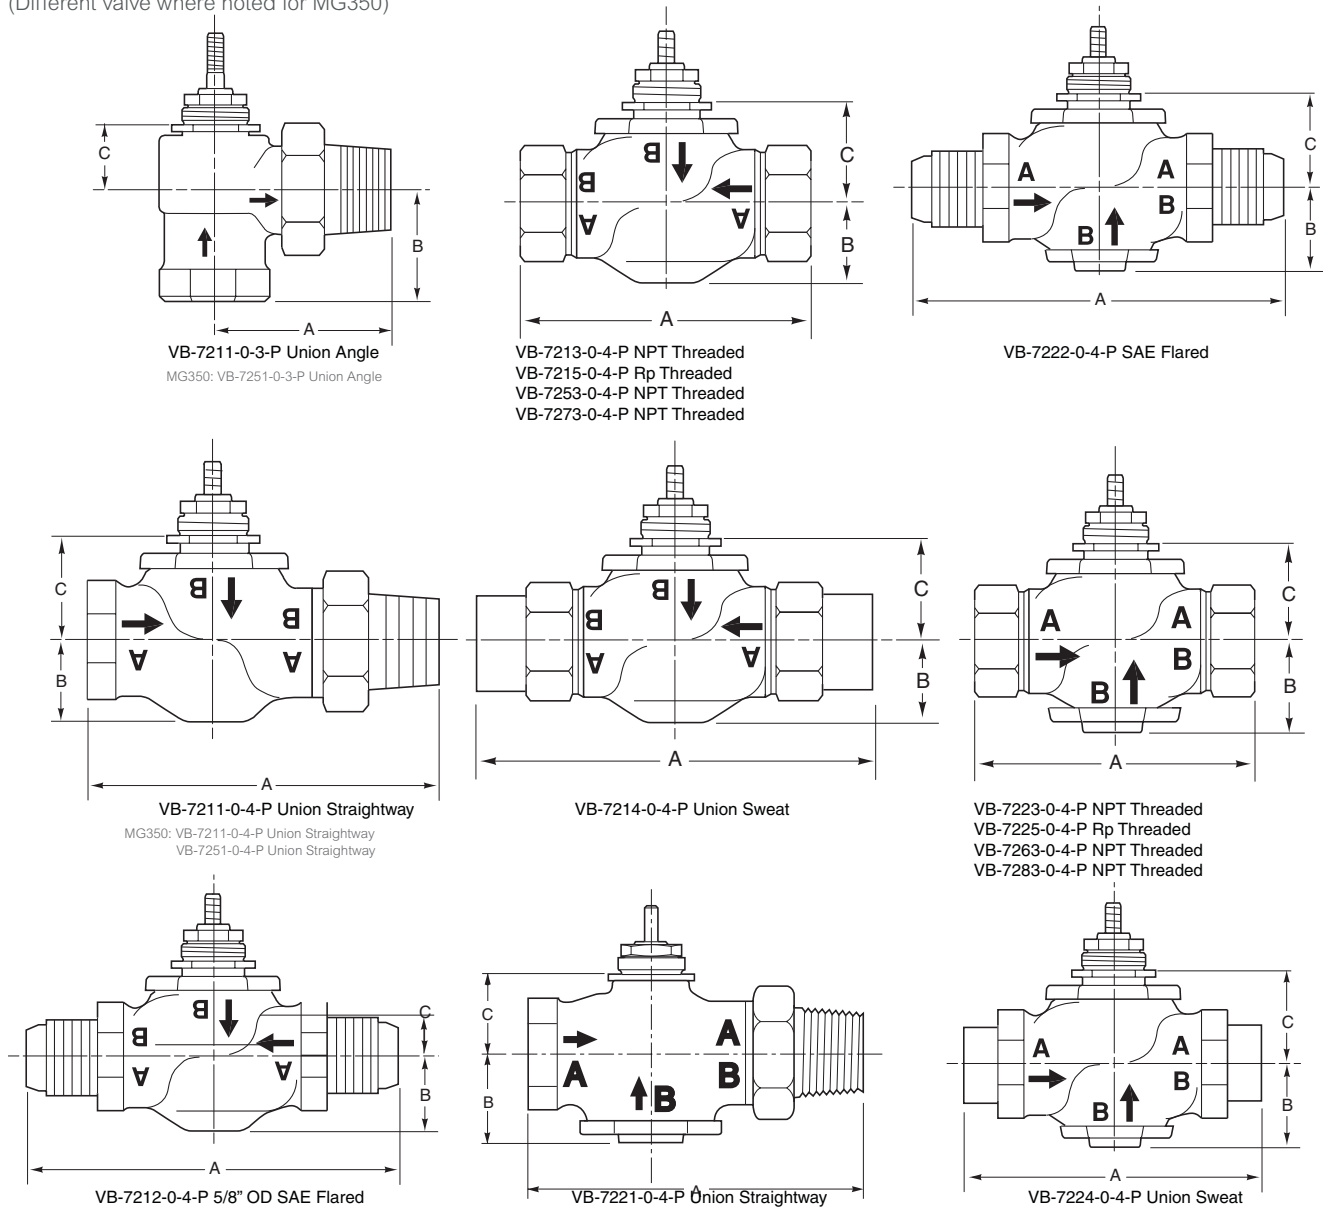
(Different valve where noted for MG350)

C
B
A
VB-7211-0-3-P Union Angle
MG350: VB-7251-0-3-P Union Angle

B
B
A
A
C
B
A
VB-7213-0-4-P NPT Threaded
VB-7215-0-4-P Rp Threaded
VB-7253-0-4-P NPT Threaded
VB-7273-0-4-P NPT Threaded

A
A
B
B
C
B
A
VB-7222-0-4-P SAE Flared

C
B
B
B
A
A
A
VB-7211-0-4-P Union Straightway
MG350: VB-7211-0-4-P Union Straightway
VB-7251-0-4-P Union Straightway

B
B
A
A
C
B
A
VB-7214-0-4-P Union Sweat

A
A
B
B
C
B
A
VB-7223-0-4-P NPT Threaded
VB-7225-0-4-P Rp Threaded
VB-7263-0-4-P NPT Threaded
VB-7283-0-4-P NPT Threaded

B
B
A
A
C
B
A
VB-7212-0-4-P 5/8" OD SAE Flared

C
B
A
A
B
B
A
VB-7221-0-4-P Union Straightway

A
A
B
B
C
B
A
VB-7224-0-4-P Union Sweat